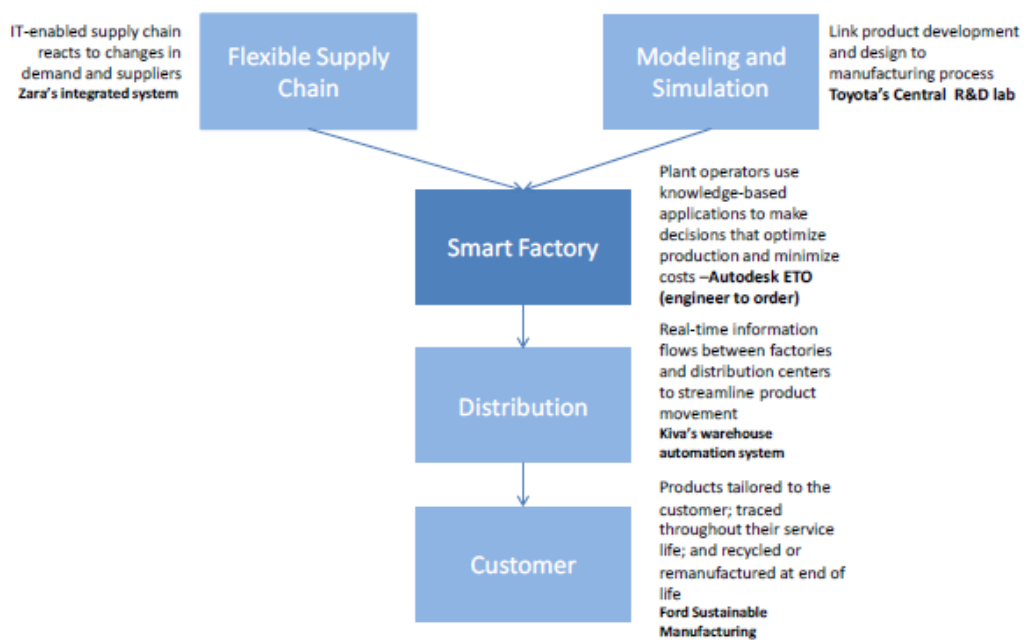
IT-enabled supply chain reacts to changes in demand and suppliers
Zara's integrated system

Flexible Supply Chain

Modeling and Simulation

Link product development and design to manufacturing process
Toyota's Central R&D lab

Smart Factory

Plant operators use knowledge-based applications to make decisions that optimize production and minimize costs –Autodesk ETO (engineer to order)

Distribution

Real-time information flows between factories and distribution centers to streamline product movement
Kiva's warehouse automation system

Customer

Products tailored to the customer; traced throughout their service life; and recycled or remanufactured at end of life
Ford Sustainable Manufacturing